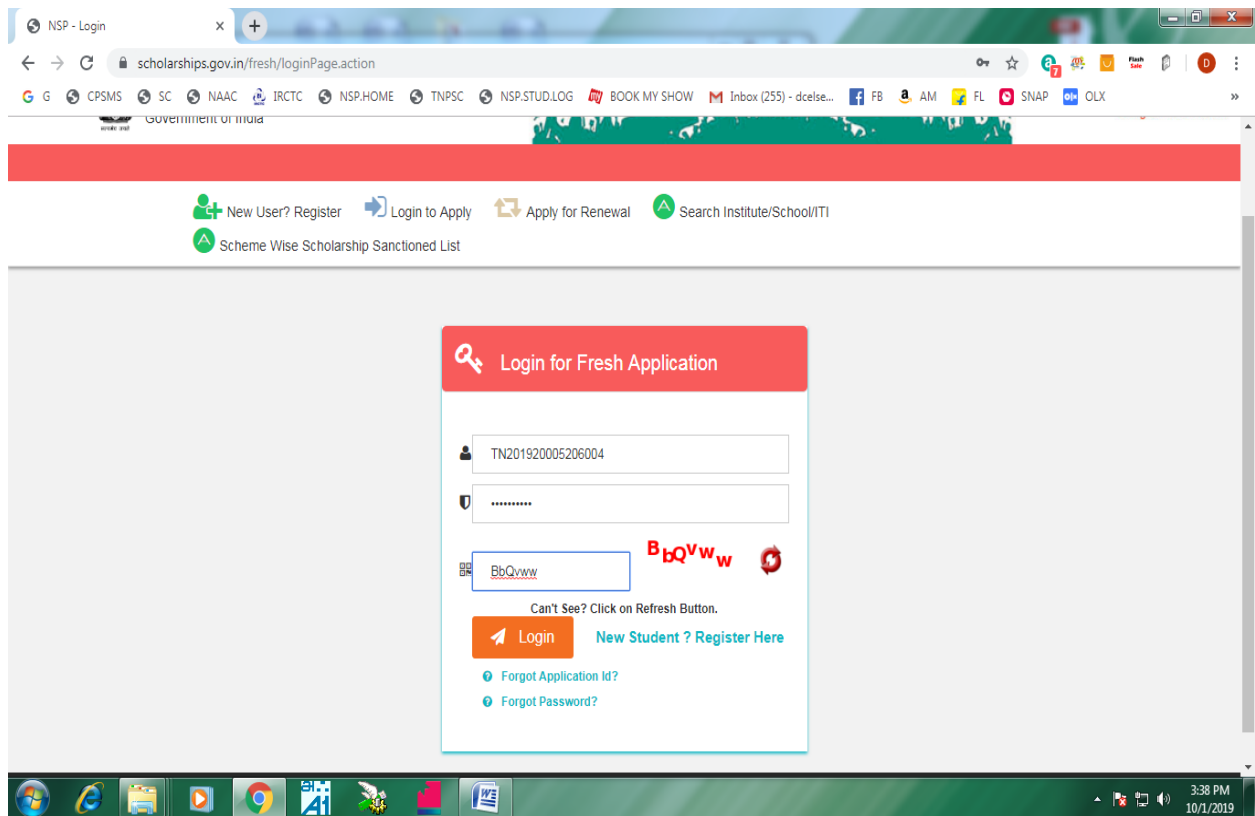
NSP - Login ×
+
scholarships.gov.in/fresh/loginPage.action
G G CPSMS SC NAAC IRCTC NSP.HOME TNPSC NSP.STUD.LOG BOOK MY SHOW Inbox (255) - dcelse... FB AM FL SNAP OLX »
Government of India

New User? Register Login to Apply Apply for Renewal Search Institute/School/ITI
Scheme Wise Scholarship Sanctioned List

Login for Fresh Application

TN201920005206004
••••••••••
BbQvww
BbQvww
Can't See? Click on Refresh Button.
Login
New Student ? Register Here
Forgot Application Id?
Forgot Password?

3:38 PM
10/1/2019